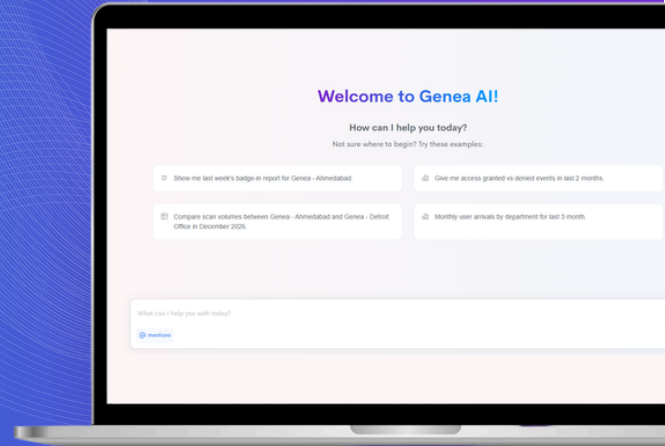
Welcome to Genea AI!

How can I help you today?

Not sure where to begin? Try these examples:

Show me last week's badge-in report for Genea - Ahmedabad.

Give me access granted vs denied events in last 2 months.

Compare scan volumes between Genea - Ahmedabad and Genea - Detroit Office in December 2026.

Monthly user arrivals by department for last 3 month.

What can I help you with today?

mentions